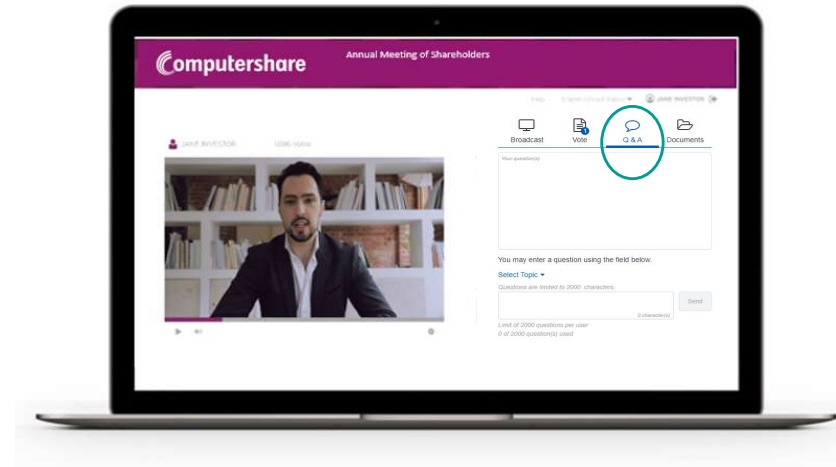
Computershare

Annual Meeting of Shareholders

Help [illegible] JANE INVESTOR

JANE INVESTOR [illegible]

Broadcast

Vote

Q & A

Documents

Your question(s)

You may enter a question using the field below.

Select Topic

Questions are limited to 2000 characters

0 character(s)

Send

Limit of 2000 questions per user

0 of 2000 question(s) used